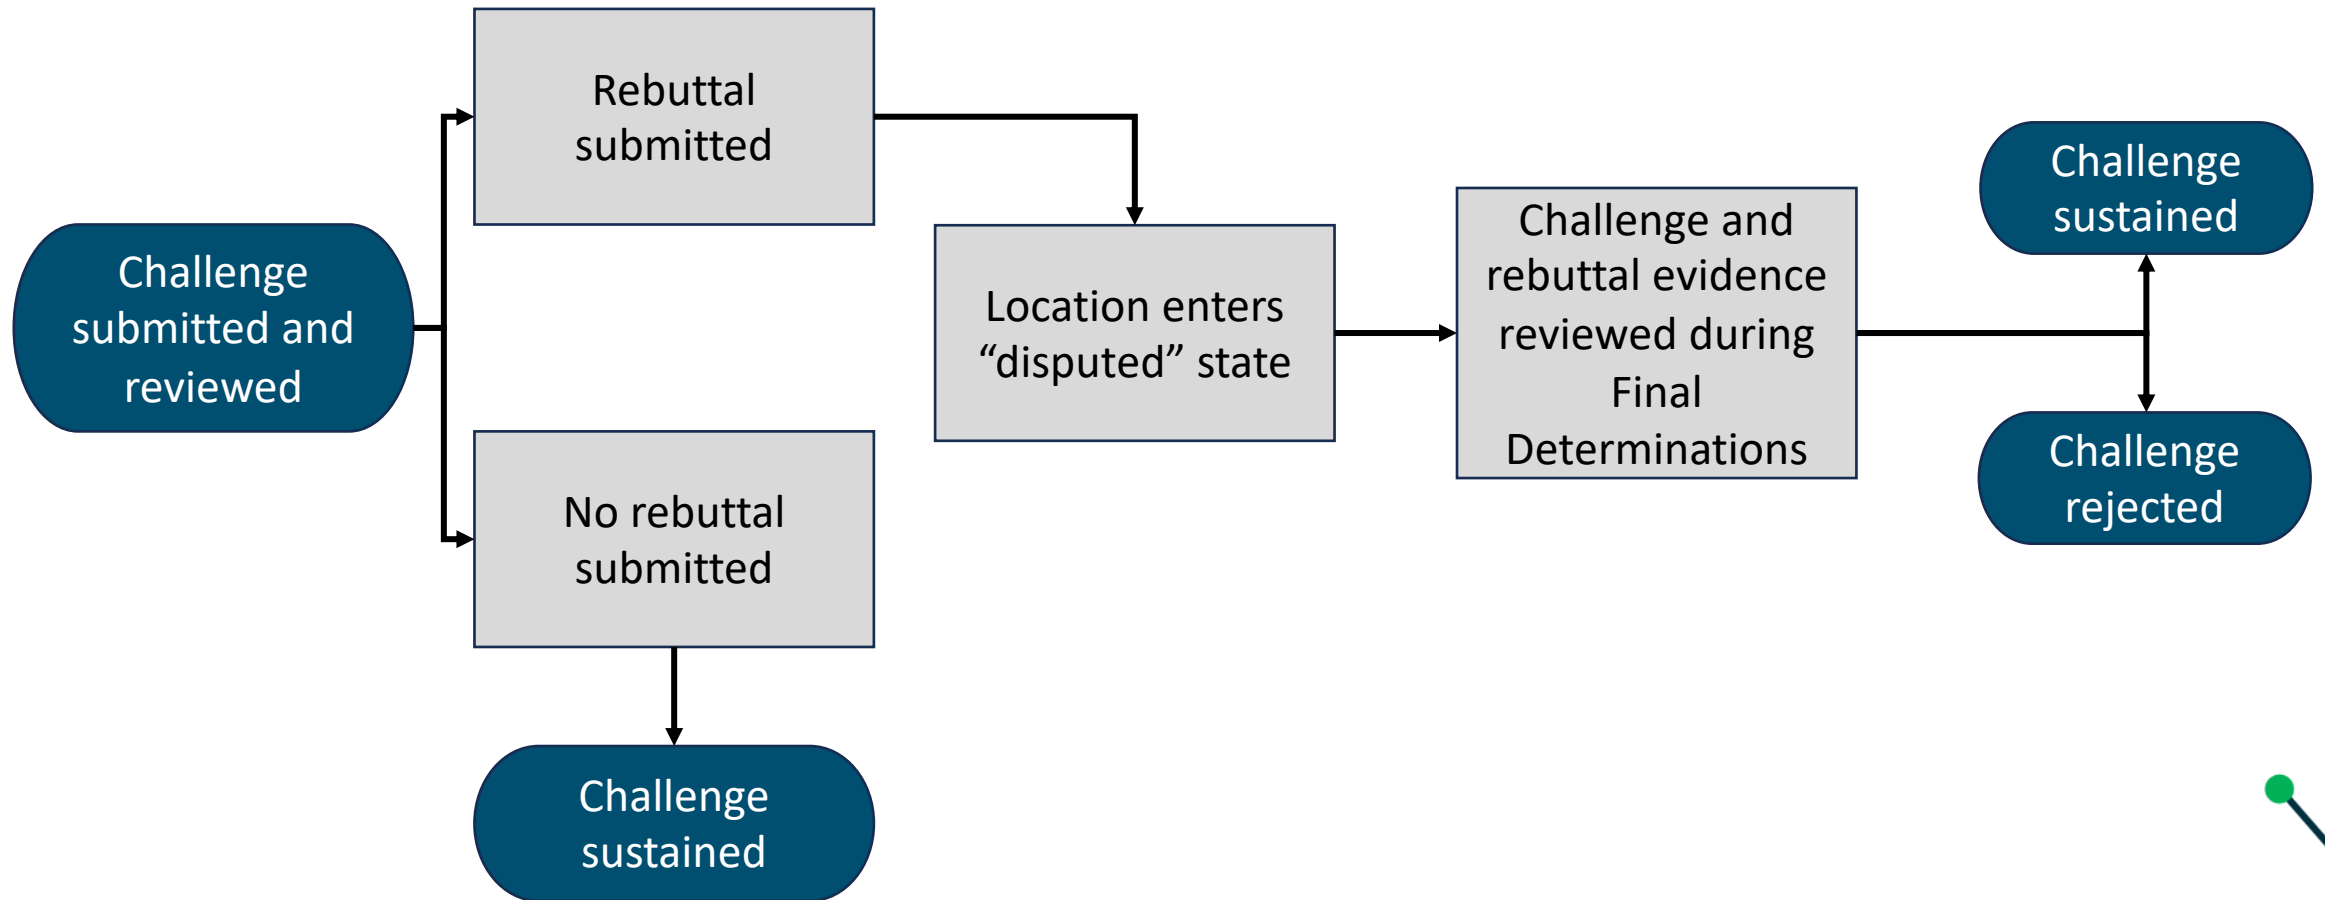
Challenge submitted and reviewed

Rebuttal submitted

No rebuttal submitted

Challenge sustained

Location enters “disputed” state

Challenge and rebuttal evidence reviewed during Final Determinations

Challenge sustained

Challenge rejected